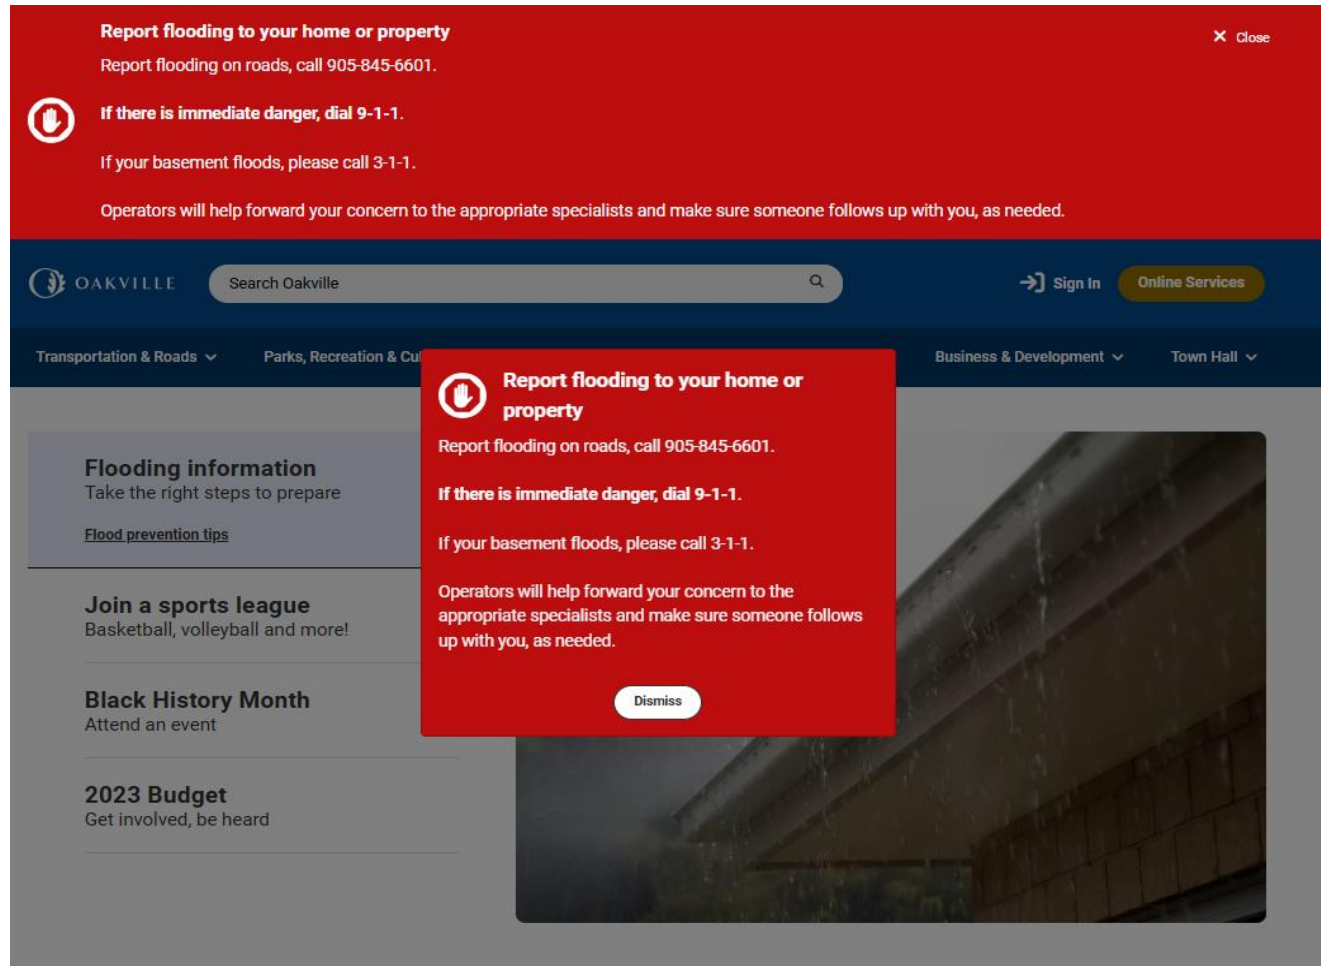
Report flooding to your home or property

Report flooding on roads, call 905-845-6601.

If there is immediate danger, dial 9-1-1.

If your basement floods, please call 3-1-1.

Operators will help forward your concern to the appropriate specialists and make sure someone follows up with you, as needed.

✕ Close

OAKVILLE

Search Oakville

Sign In

Online Services

Transportation & Roads

Parks, Recreation & Cu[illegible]

Business & Development

Town Hall

Flooding information
Take the right steps to prepare

Flood prevention tips

Join a sports league
Basketball, volleyball and more!

Black History Month
Attend an event

2023 Budget
Get involved, be heard

Report flooding to your home or property

Report flooding on roads, call 905-845-6601.

If there is immediate danger, dial 9-1-1.

If your basement floods, please call 3-1-1.

Operators will help forward your concern to the appropriate specialists and make sure someone follows up with you, as needed.

Dismiss